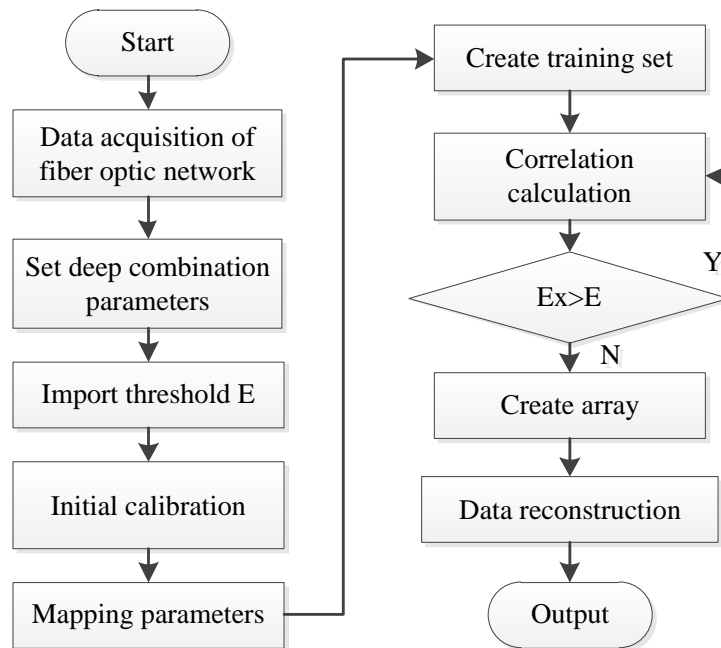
Start

Data acquisition of fiber optic network

Set deep combination parameters

Import threshold E

Initial calibration

Mapping parameters

Create training set

Correlation calculation

Ex>E

Y

N

Create array

Data reconstruction

Output